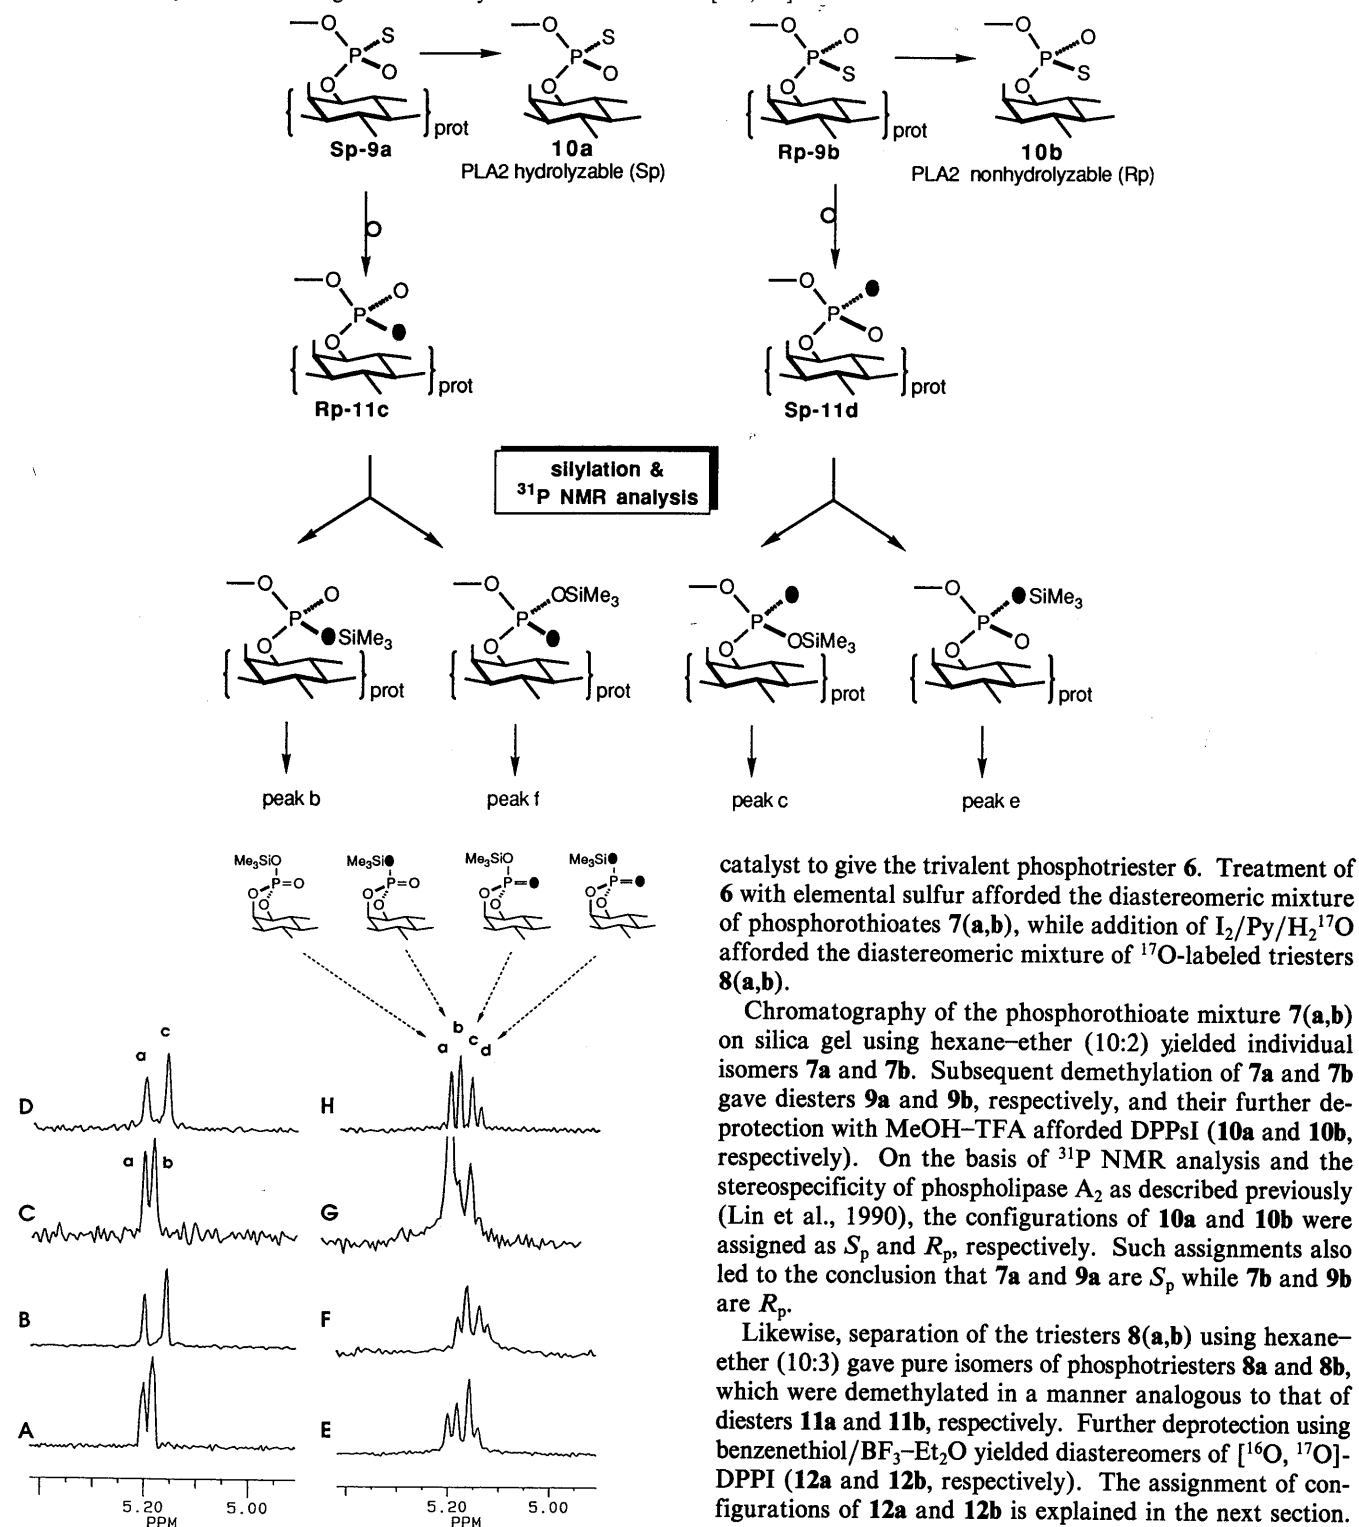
prot
Sp-9a
10a
PLA2 hydrolyzable (Sp)
prot
Rp-9b
10b
PLA2 nonhydrolyzable (Rp)
prot
Rp-11c
prot
Sp-11d
silylation & $^{31}$P NMR analysis
SiMe$_3$
prot
OSiMe$_3$
prot
OSiMe$_3$
prot
SiMe$_3$
prot
peak b
peak f
peak c
peak e

Me$_3$SiO
Me$_3$Si
Me$_3$SiO
Me$_3$Si
a b c d
a c
D
a b
C
B
A
H
G
F
E
5.20 5.00
PPM
5.20 5.00
PPM

catalyst to give the trivalent phosphotriester **6**. Treatment of **6** with elemental sulfur afforded the diastereomeric mixture of phosphorothioates **7(a,b)**, while addition of I$_2$/Py/H$_2$$^{17}$O afforded the diastereomeric mixture of $^{17}$O-labeled triesters **8(a,b)**.

Chromatography of the phosphorothioate mixture **7(a,b)** on silica gel using hexane–ether (10:2) yielded individual isomers **7a** and **7b**. Subsequent demethylation of **7a** and **7b** gave diesters **9a** and **9b**, respectively, and their further deprotection with MeOH–TFA afforded DPPsI (**10a** and **10b**, respectively). On the basis of $^{31}$P NMR analysis and the stereospecificity of phospholipase A$_2$ as described previously (Lin et al., 1990), the configurations of **10a** and **10b** were assigned as $S_p$ and $R_p$, respectively. Such assignments also led to the conclusion that **7a** and **9a** are $S_p$ while **7b** and **9b** are $R_p$.

Likewise, separation of the triesters **8(a,b)** using hexane–ether (10:3) gave pure isomers of phosphotriesters **8a** and **8b**, which were demethylated in a manner analogous to that of diesters **11a** and **11b**, respectively. Further deprotection using benzenethiol/BF$_3$–Et$_2$O yielded diastereomers of [$^{16}$O, $^{17}$O]-DPPI (**12a** and **12b**, respectively). The assignment of configurations of **12a** and **12b** is explained in the next section.